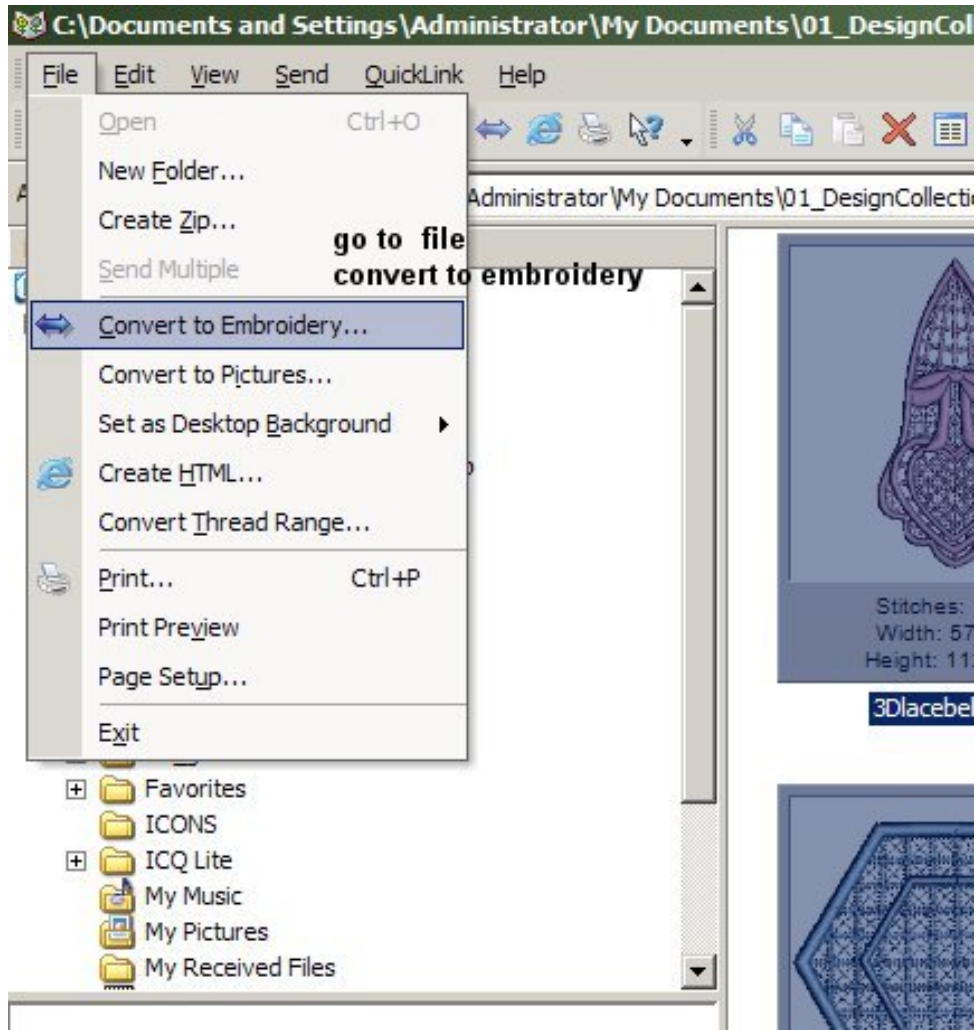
C:\Documents and Settings\Administrator\My Documents\01_DesignCol

File Edit View Send QuickLink Help

Open Ctrl+O
New Folder...
Create Zip...
Send Multiple
Convert to Embroidery...
Convert to Pictures...
Set as Desktop Background
Create HTML...
Convert Thread Range...
Print... Ctrl+P
Print Preview
Page Setup...
Exit

Administrator\My Documents\01_DesignCollecti

go to file
convert to embroidery

Favorites
ICONS
ICQ Lite
My Music
My Pictures
My Received Files

Stitches:
Width: 57
Height: 11

3Dlacebel